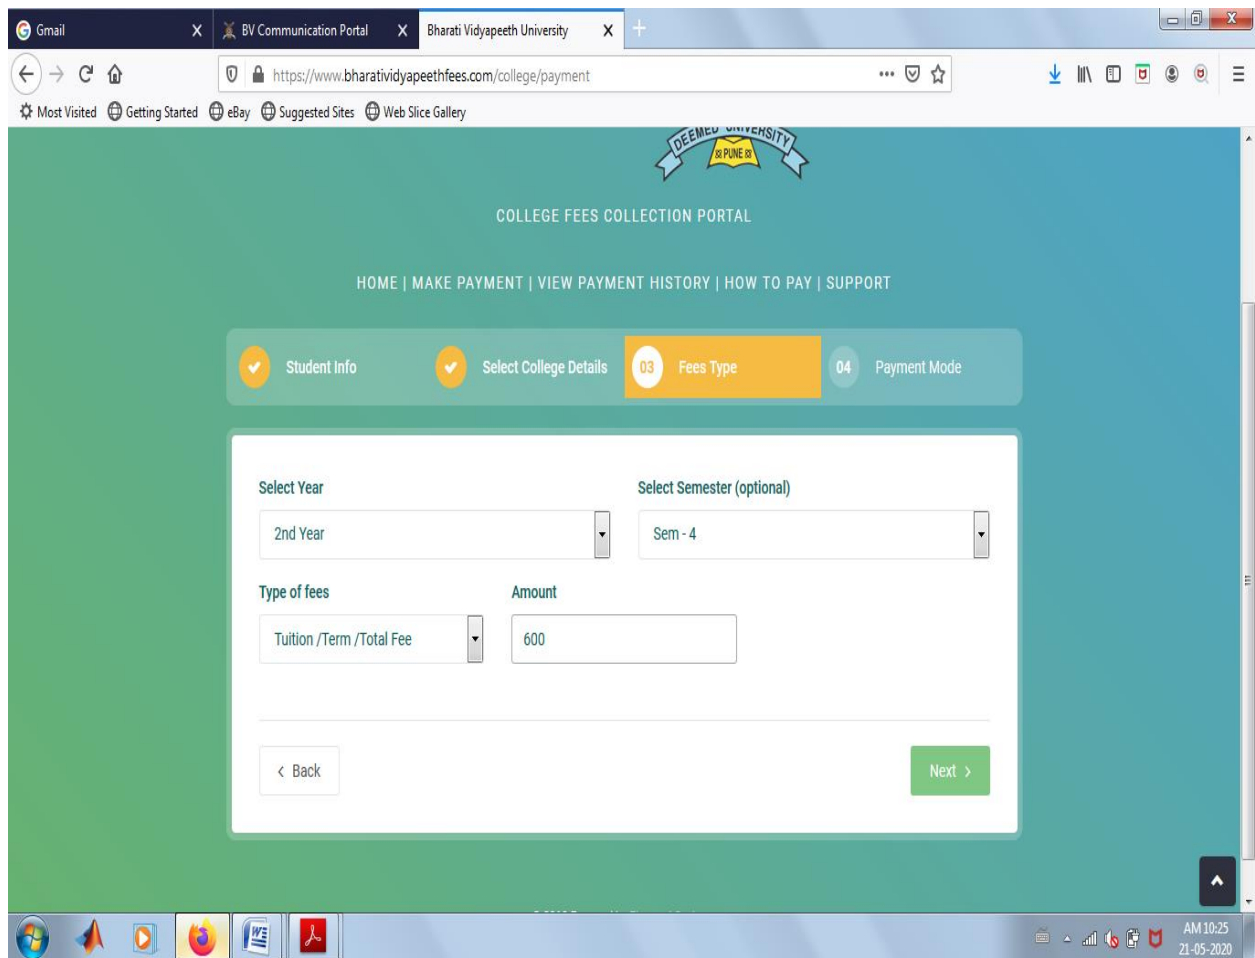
Gmail X
BV Communication Portal X
Bharati Vidyapeeth University X

https://www.bharatividyapeethfees.com/college/payment

Most Visited Getting Started eBay Suggested Sites Web Slice Gallery

DEEMED UNIVERSITY
PUNE

COLLEGE FEES COLLECTION PORTAL

HOME | MAKE PAYMENT | VIEW PAYMENT HISTORY | HOW TO PAY | SUPPORT

Student Info
Select College Details
03 Fees Type
04 Payment Mode

Select Year
2nd Year

Select Semester (optional)
Sem - 4

Type of fees
Tuition /Term /Total Fee

Amount
600

‹ Back

Next ›

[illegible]

AM 10:25
21-05-2020